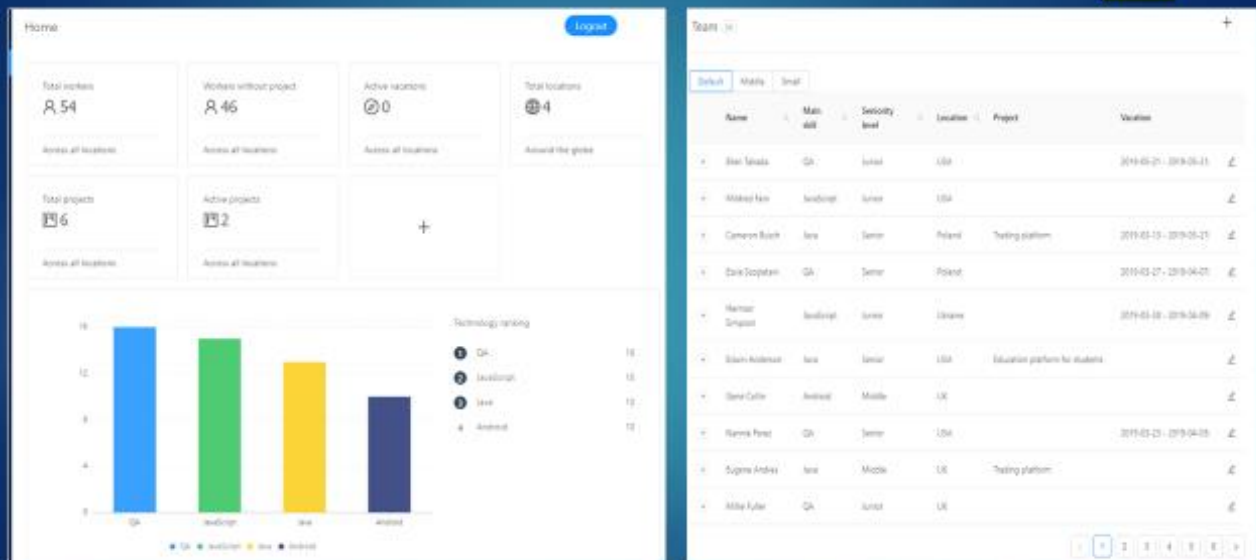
Home

Logout

Total workers
54
Across all locations

Workers without project
46
Across all locations

Active vacations
0
Across all locations

Total locations
4
Around the globe

Total projects
6
Across all locations

Active projects
2
Across all locations

+

16
12
8
4
0

QA JavaScript Java Android

QA JavaScript Java Android

Technology ranking
1 QA 16
2 JavaScript 15
3 Java 13
4 Android 10

Team

+

Default Middle Small

| | Name | Main skill | Seniority level | Location | Project | Vacation | |
|---|---|---|---|---|---|---|---|
| + | Ellen Takeda | QA | Junior | USA | | 2019-05-21 - 2019-05-21 | |
| + | Mildred Fein | JavaScript | Junior | USA | | | |
| + | Cameron Busch | Java | Senior | Poland | Trading platform | 2019-05-13 - 2019-05-21 | |
| + | Essie Szopatan | QA | Senior | Poland | | 2019-03-27 - 2019-04-05 | |
| + | Harmon Simpson | JavaScript | Junior | Ukraine | | 2019-05-30 - 2019-06-09 | |
| + | Edwin Anderson | Java | Senior | USA | Education platform for students | | |
| + | Steve Collin | Android | Middle | UK | | | |
| + | Nannie Perez | QA | Senior | USA | | 2019-03-25 - 2019-04-05 | |
| + | Eugene Andrea | Java | Middle | UK | Trading platform | | |
| + | Millie Fuller | QA | Junior | UK | | | |

< 1 2 3 4 5 6 >